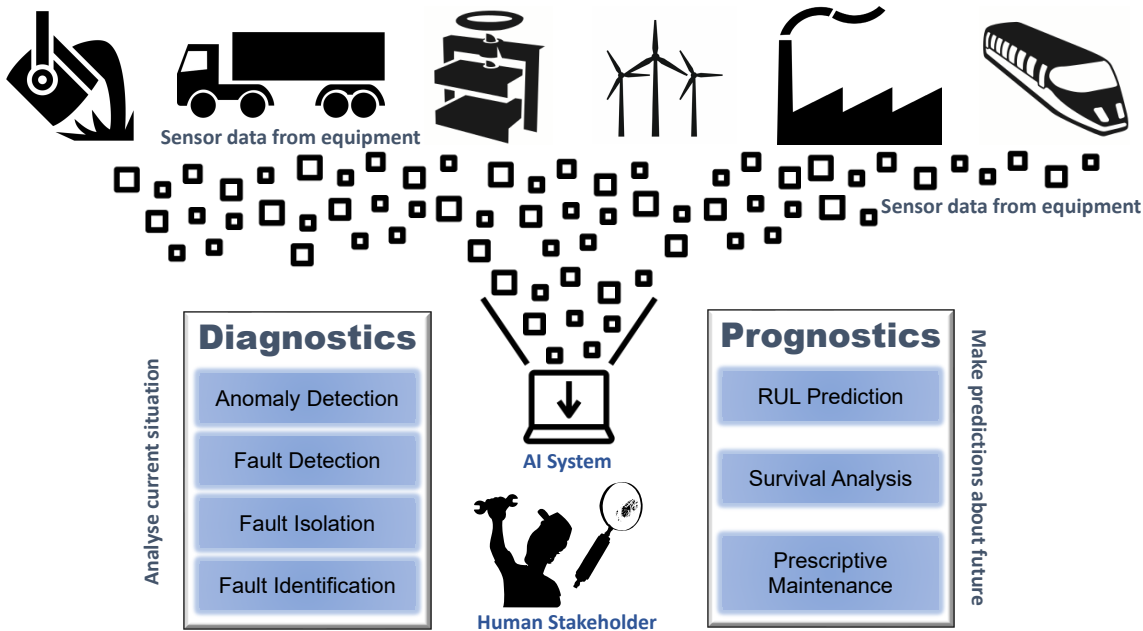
Sensor data from equipment

Sensor data from equipment

Analyse current situation

Diagnostics

Anomaly Detection

Fault Detection

Fault Isolation

Fault Identification

AI System

Human Stakeholder

Prognostics

RUL Prediction

Survival Analysis

Prescriptive Maintenance

Make predictions about future